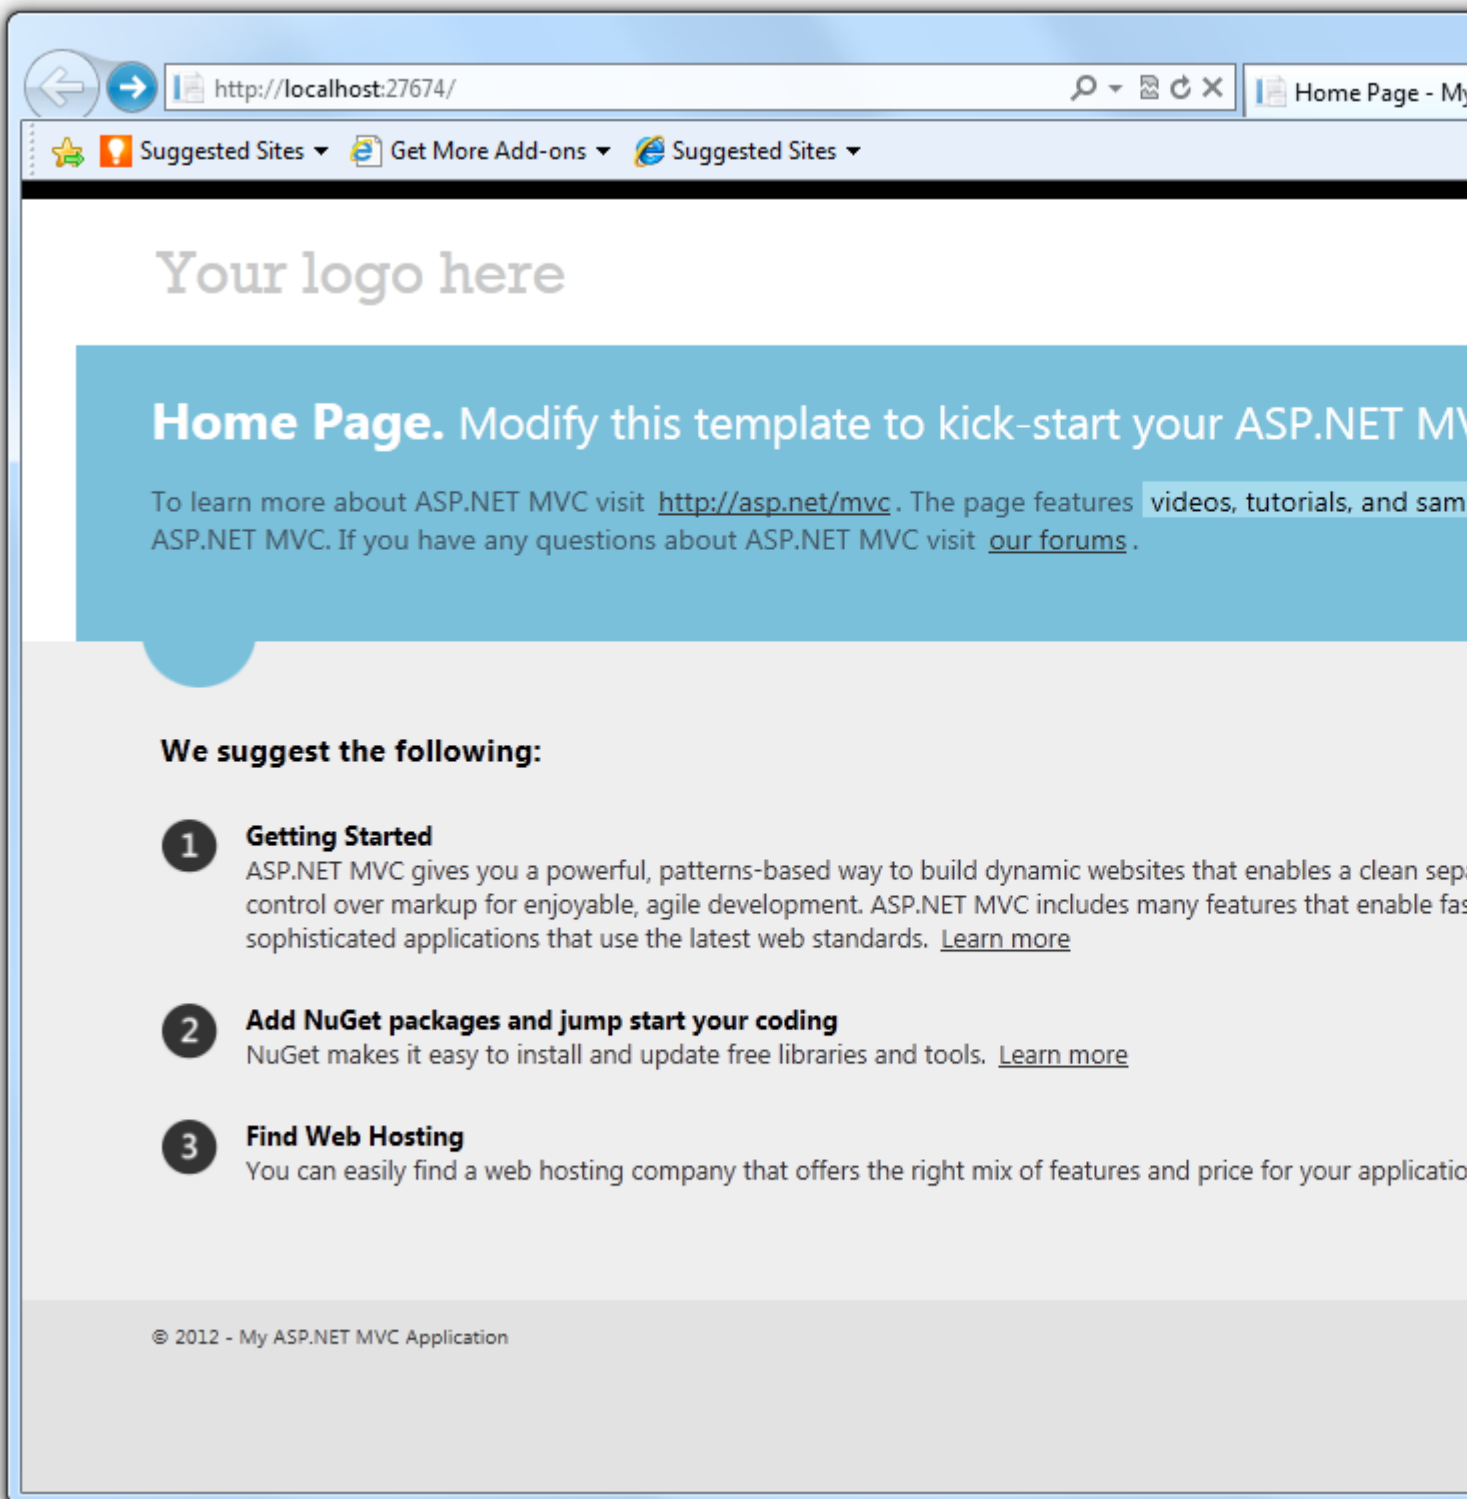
http://localhost:27674/

Home Page - My

Suggested Sites ▾ Get More Add-ons ▾ Suggested Sites ▾

Your logo here

Home Page. Modify this template to kick-start your ASP.NET MV

To learn more about ASP.NET MVC visit http://asp.net/mvc . The page features videos, tutorials, and sam ASP.NET MVC. If you have any questions about ASP.NET MVC visit our forums .

We suggest the following:

1 Getting Started
ASP.NET MVC gives you a powerful, patterns-based way to build dynamic websites that enables a clean sep control over markup for enjoyable, agile development. ASP.NET MVC includes many features that enable fas sophisticated applications that use the latest web standards. Learn more

2 Add NuGet packages and jump start your coding
NuGet makes it easy to install and update free libraries and tools. Learn more

3 Find Web Hosting
You can easily find a web hosting company that offers the right mix of features and price for your applicatio

© 2012 - My ASP.NET MVC Application